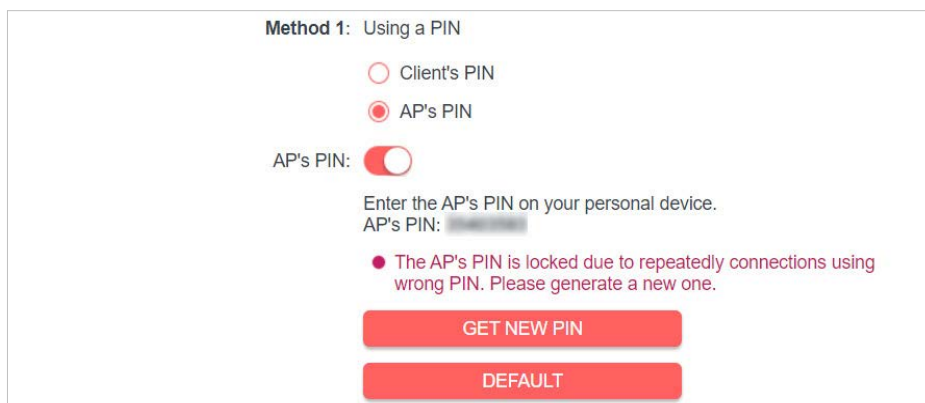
Method 1: Using a PIN

Client's PIN

AP's PIN

AP's PIN:

Enter the AP's PIN on your personal device.
AP's PIN: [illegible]

The AP's PIN is locked due to repeatedly connections using wrong PIN. Please generate a new one.

GET NEW PIN

DEFAULT